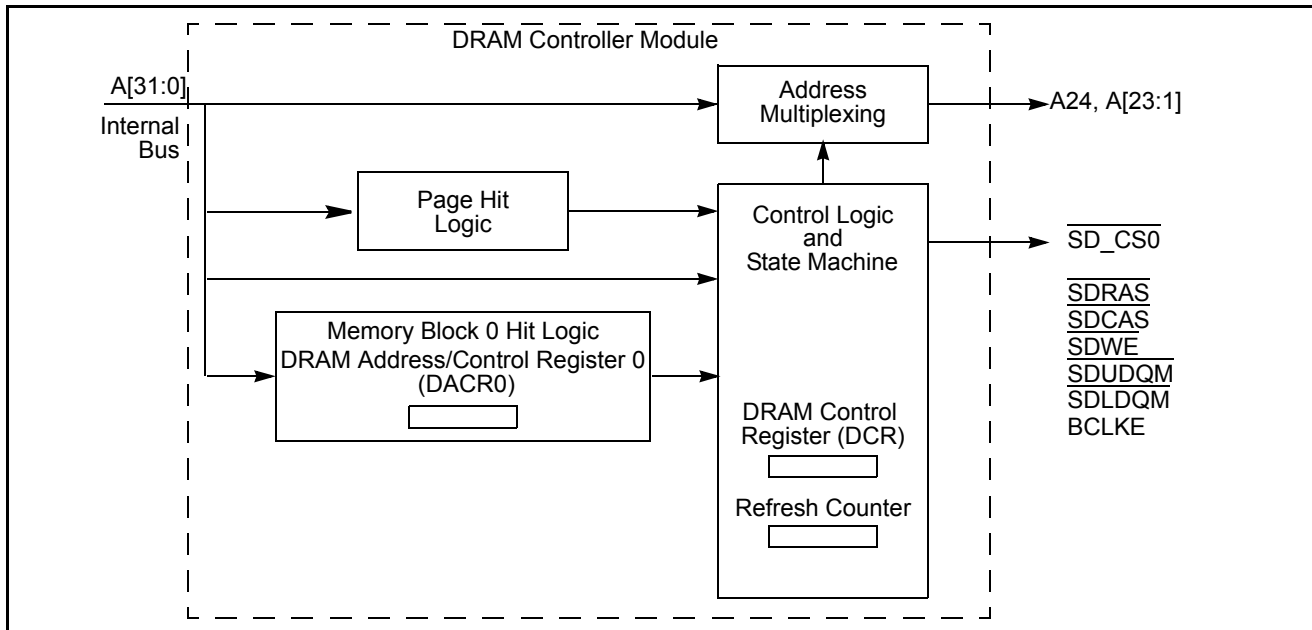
DRAM Controller Module

A[31:0]

Internal Bus

Address Multiplexing

A24, A[23:1]

Page Hit Logic

Control Logic and State Machine

$\overline{SD\_CS0}$

$\overline{SDRAS}$
$\overline{SDCAS}$
$\overline{SDWE}$
$\overline{SDUDQM}$
$\overline{SDLDQM}$
BCLKE

Memory Block 0 Hit Logic
DRAM Address/Control Register 0 (DACR0)

DRAM Control Register (DCR)

Refresh Counter